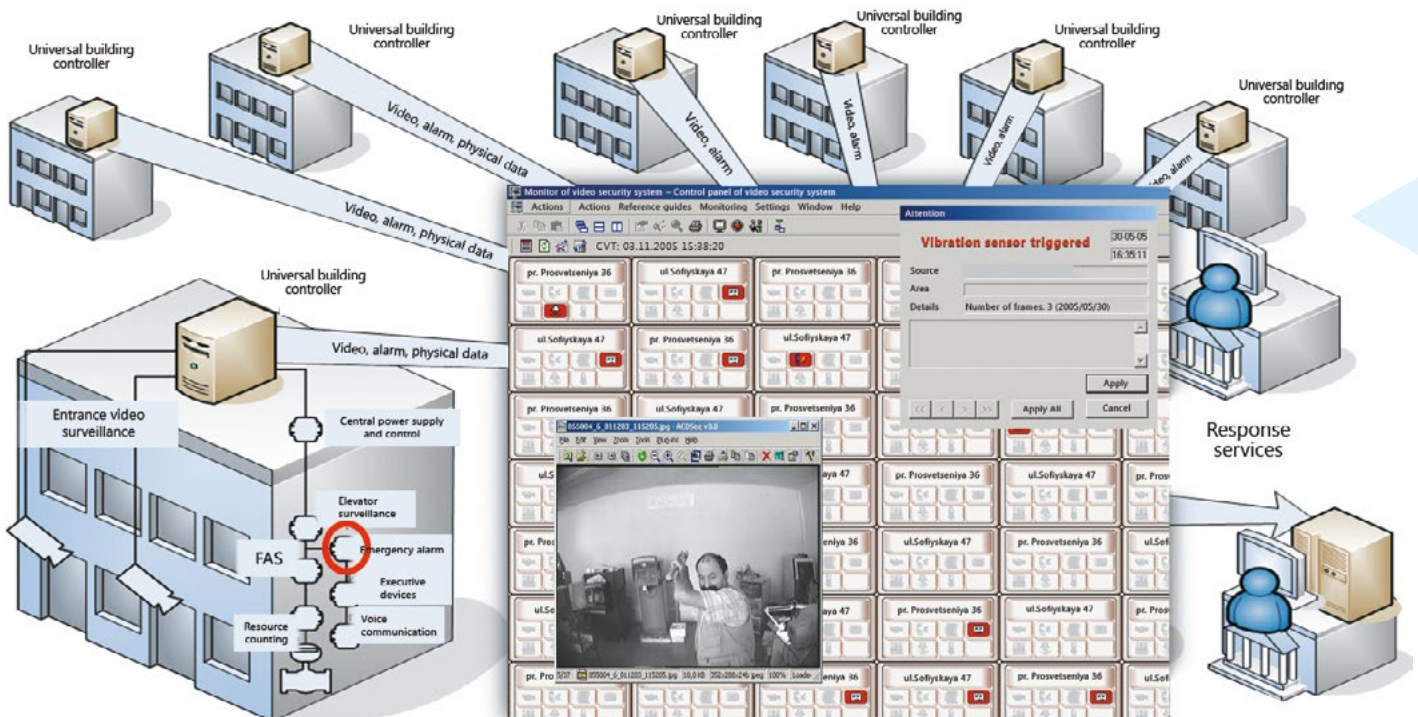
Universal building controller

Universal building controller

Universal building controller

Universal building controller

Universal building controller

Universal building controller

Video, alarm, physical data

Video, alarm

Video, alarm

Video, alarm

Video, alarm

Video, alarm, physical data

Universal building controller

Video, alarm, physical data

Entrance video surveillance

Central power supply and control

Elevator surveillance

FAS

Emergency alarm

Executive devices

Resource counting

Voice communication

Monitor of video security system – Control panel of video security system

Actions Actions Reference guides Monitoring Settings Window Help

CVT: 03.11.2005 15:38:20

pr. Prosvetseniya 36 | ul.Sofiyskaya 47 | pr. Prosvetseniya 36

ul.Sofiyskaya 47 | pr. Prosvetseniya 36 | ul.Sofiyskaya 47

pr. Prosvetseniya 36 | ul.Sofiyskaya 47 | pr. Prosvetseniya 36

ul.Sofiyskaya 47 | pr. Prosvetseniya 36 | ul.Sofiyskaya 47 | pr. Prosvetseniya 36

pr. Prosvetseniya 36 | ul.Sofiyskaya 47 | pr. Prosvetseniya 36 | ul.Sofiyskaya 47

ul.Sofiyskaya 47 | pr. Prosvetseniya 36 | ul.Sofiyskaya 47 | pr. Prosvetseniya 36

pr. Prosvetseniya 36 | ul.Sofiyskaya 47 | pr. Prosvetseniya 36 | ul.Sofiyskaya 47

Attention

Vibration sensor triggered

30.05.05

16:35:11

Source

Area

Details Number of frames: 3 (2005/05/30)

Apply

Apply All

Cancel

055004_6_011203_115205.jpg - ACDSee v3.0

File Edit View Zoom Tools Plug-Ins Help

055004_6_011203_115205.jpg 10,0 KB 352x288x24b jpeg 100% Loade

Response services